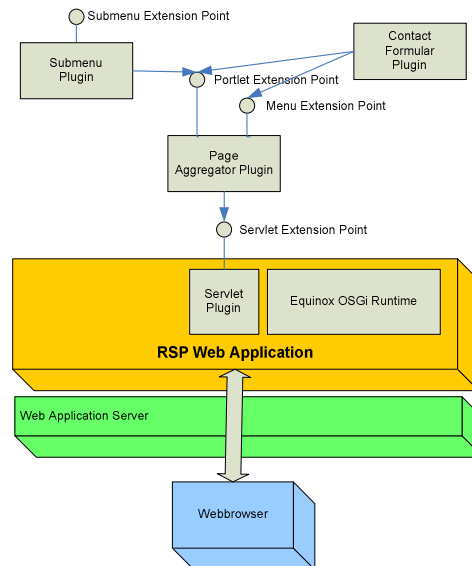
Submenu Extension Point

Submenu Plugin

Contact Formular Plugin

Portlet Extension Point

Menu Extension Point

Page Aggregator Plugin

Servlet Extension Point

Servlet Plugin

Equinox OSGi Runtime

RSP Web Application

Web Application Server

Webbrowser